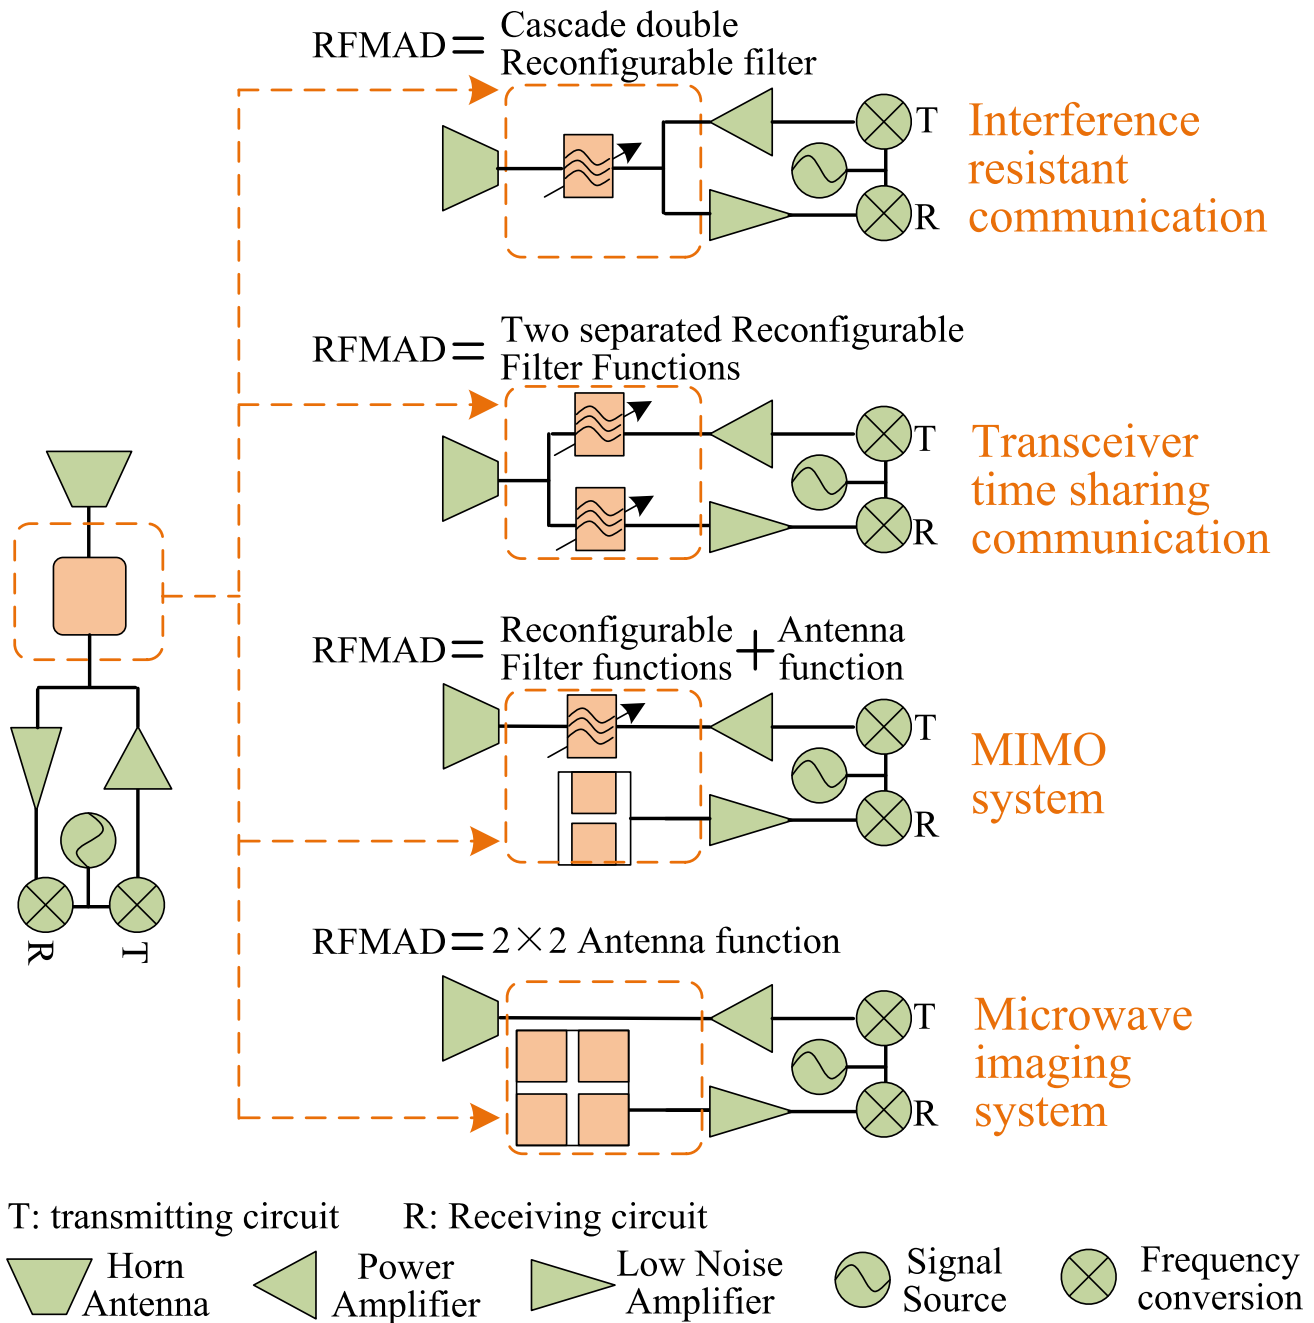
RFMAD = Cascade double Reconfigurable filter

T

R

Interference resistant communication

RFMAD = Two separated Reconfigurable Filter Functions

T

R

Transceiver time sharing communication

RFMAD = Reconfigurable Filter functions + Antenna function

T

R

MIMO system

RFMAD = 2 × 2 Antenna function

T

R

Microwave imaging system

R

T

T: transmitting circuit R: Receiving circuit

Horn Antenna

Power Amplifier

Low Noise Amplifier

Signal Source

Frequency conversion